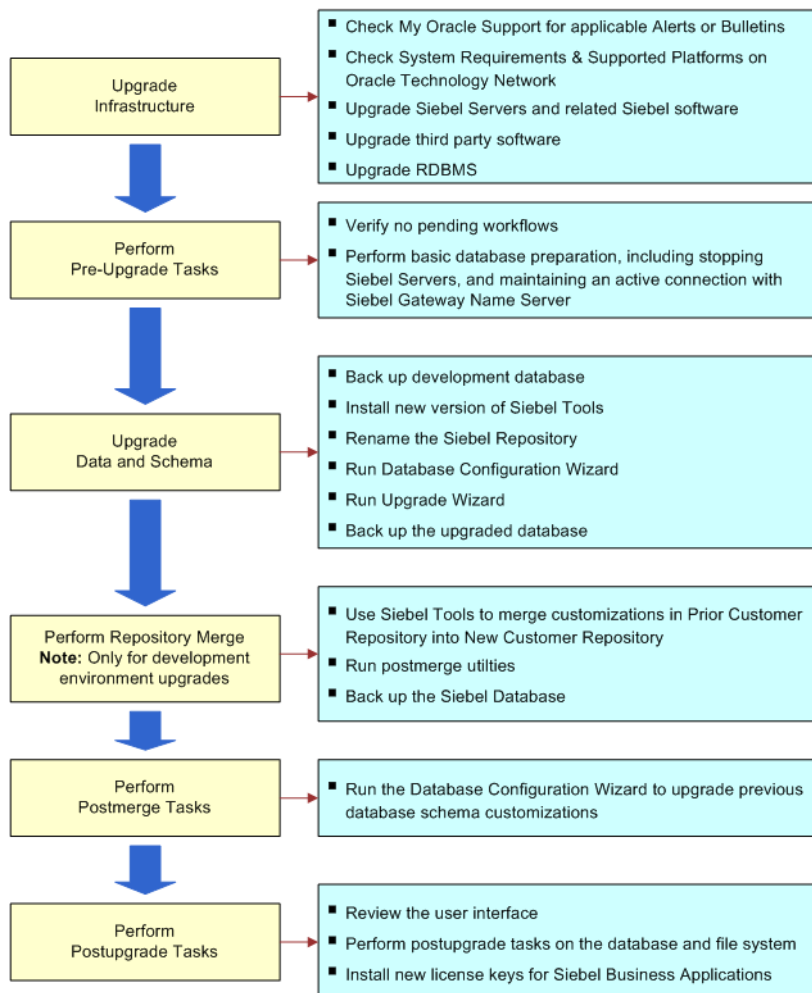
Upgrade Infrastructure

- Check My Oracle Support for applicable Alerts or Bulletins
- Check System Requirements & Supported Platforms on Oracle Technology Network
- Upgrade Siebel Servers and related Siebel software
- Upgrade third party software
- Upgrade RDBMS

Perform Pre-Upgrade Tasks

- Verify no pending workflows
- Perform basic database preparation, including stopping Siebel Servers, and maintaining an active connection with Siebel Gateway Name Server

Upgrade Data and Schema

- Back up development database
- Install new version of Siebel Tools
- Rename the Siebel Repository
- Run Database Configuration Wizard
- Run Upgrade Wizard
- Back up the upgraded database

Perform Repository Merge
**Note:** Only for development environment upgrades

- Use Siebel Tools to merge customizations in Prior Customer Repository into New Customer Repository
- Run postmerge utilties
- Back up the Siebel Database

Perform Postmerge Tasks

- Run the Database Configuration Wizard to upgrade previous database schema customizations

Perform Postupgrade Tasks

- Review the user interface
- Perform postupgrade tasks on the database and file system
- Install new license keys for Siebel Business Applications